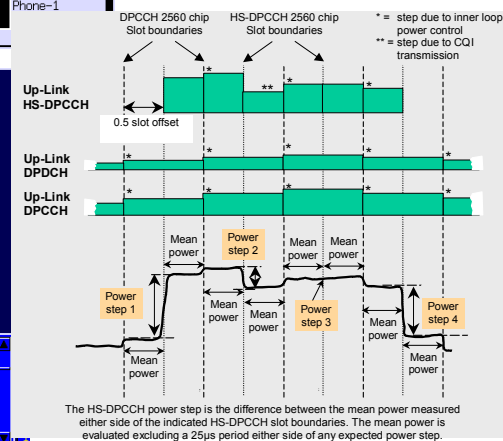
Phone-1

DPCCH 2560 chip Slot boundaries

HS-DPCCH 2560 chip Slot boundaries

* = step due to inner loop power control
** = step due to CQI transmission

Up-Link HS-DPCCH

*

**

*

*

0.5 slot offset

Up-Link DPDCH

*

*

*

*

*

Up-Link DPCCH

*

*

*

*

*

Mean power

Power step 2

Mean power

Mean power

Power step 1

Mean power

Mean power

Power step 3

Mean power

Power step 4

Mean power

Mean power

The HS-DPCCH power step is the difference between the mean power measured either side of the indicated HS-DPCCH slot boundaries. The mean power is evaluated excluding a 25μs period either side of any expected power step.